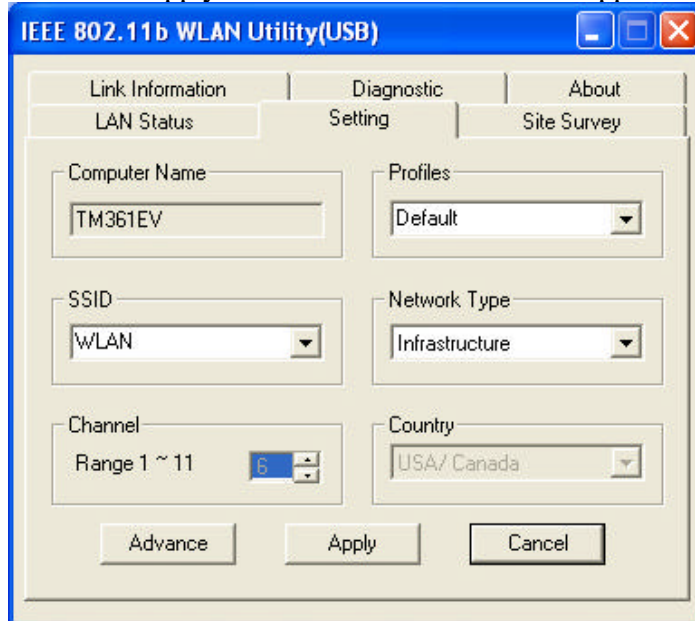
IEEE 802.11b WLAN Utility(USB)

Link Information
Diagnostic
About
LAN Status
Setting
Site Survey

Computer Name
TM361EV

Profiles
Default

SSID
WLAN

Network Type
Infrastructure

Channel
Range 1 ~ 11
6

Country
USA/ Canada

Advance
Apply
Cancel